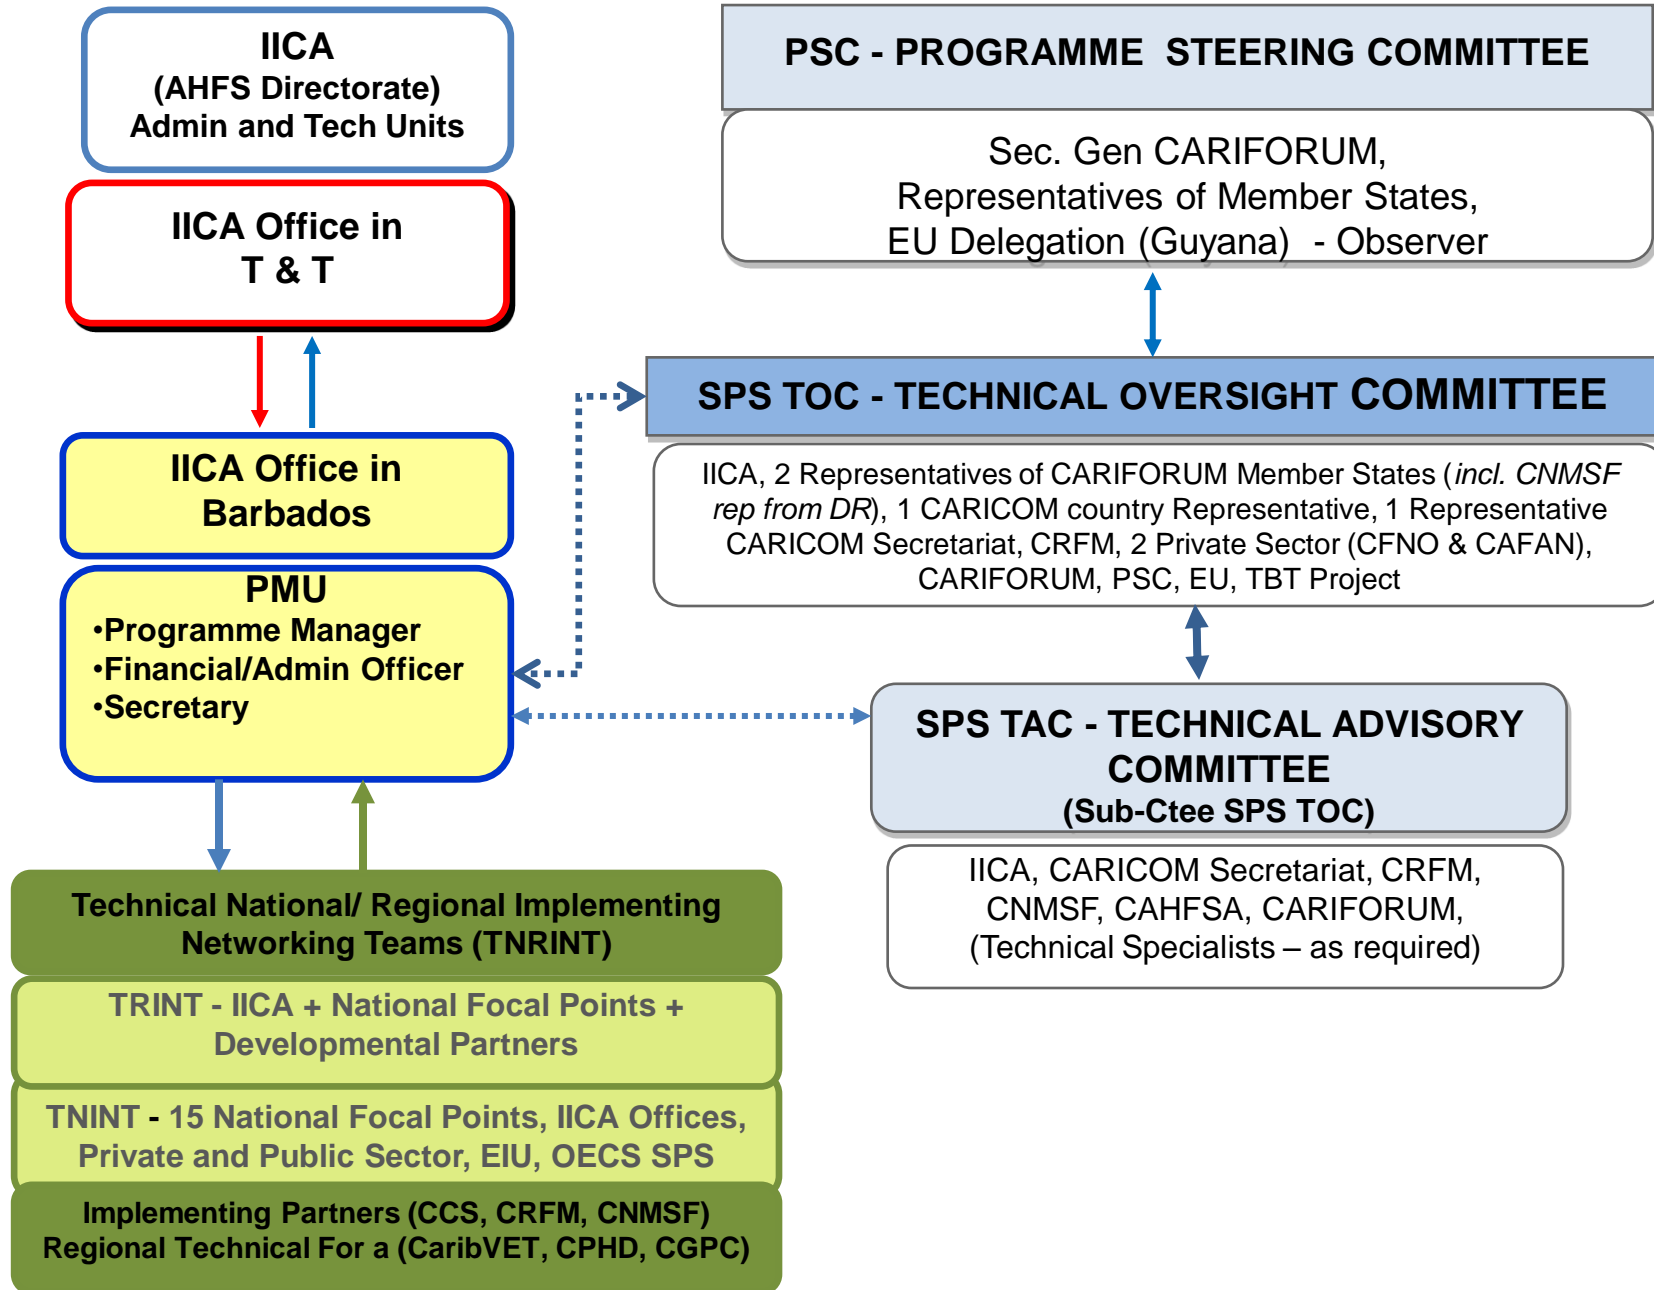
IICA
(AHFS Directorate)
Admin and Tech Units

IICA Office in
T & T

IICA Office in
Barbados

PMU
•Programme Manager
•Financial/Admin Officer
•Secretary

Technical National/ Regional Implementing Networking Teams (TNRINT)

TRINT - IICA + National Focal Points + Developmental Partners

TNINT - 15 National Focal Points, IICA Offices, Private and Public Sector, EIU, OECS SPS

Implementing Partners (CCS, CRFM, CNMSF)
Regional Technical For a (CaribVET, CPHD, CGPC)

PSC - PROGRAMME STEERING COMMITTEE

Sec. Gen CARIFORUM,
Representatives of Member States,
EU Delegation (Guyana) - Observer

SPS TOC - TECHNICAL OVERSIGHT COMMITTEE

IICA, 2 Representatives of CARIFORUM Member States (incl. CNMSF rep from DR), 1 CARICOM country Representative, 1 Representative CARICOM Secretariat, CRFM, 2 Private Sector (CFNO & CAFAN), CARIFORUM, PSC, EU, TBT Project

SPS TAC - TECHNICAL ADVISORY COMMITTEE
(Sub-Ctee SPS TOC)

IICA, CARICOM Secretariat, CRFM,
CNMSF, CAHFSA, CARIFORUM,
(Technical Specialists – as required)